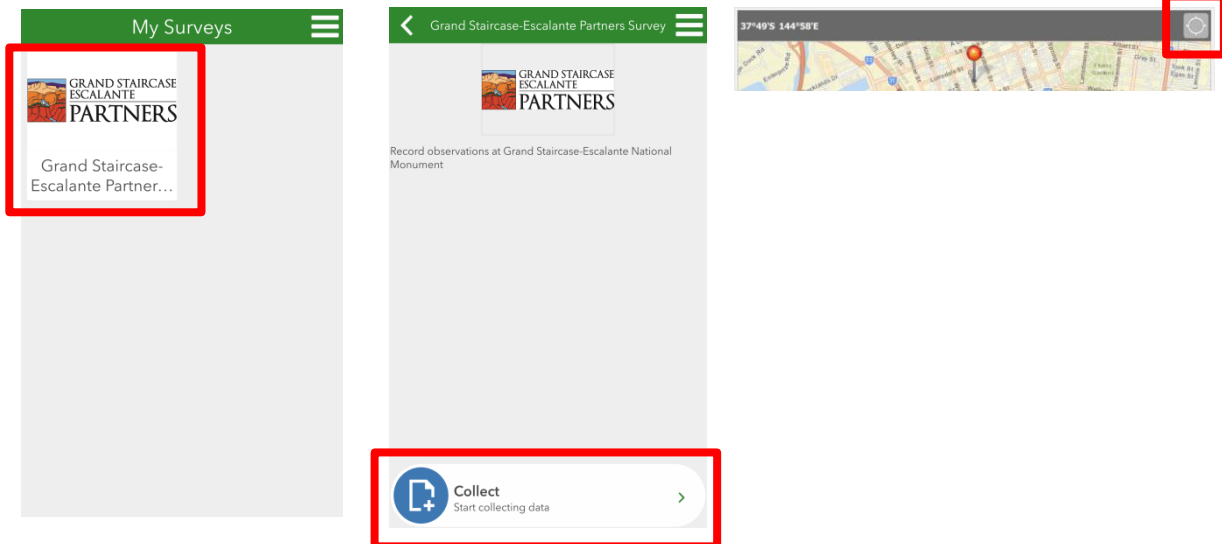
My Surveys

GRAND STAIRCASE ESCALANTE PARTNERS

Grand Staircase-Escalante Partner...

Grand Staircase-Escalante Partners Survey

GRAND STAIRCASE ESCALANTE PARTNERS

Record observations at Grand Staircase-Escalante National Monument

Collect
Start collecting data

37°49'S 144°58'E